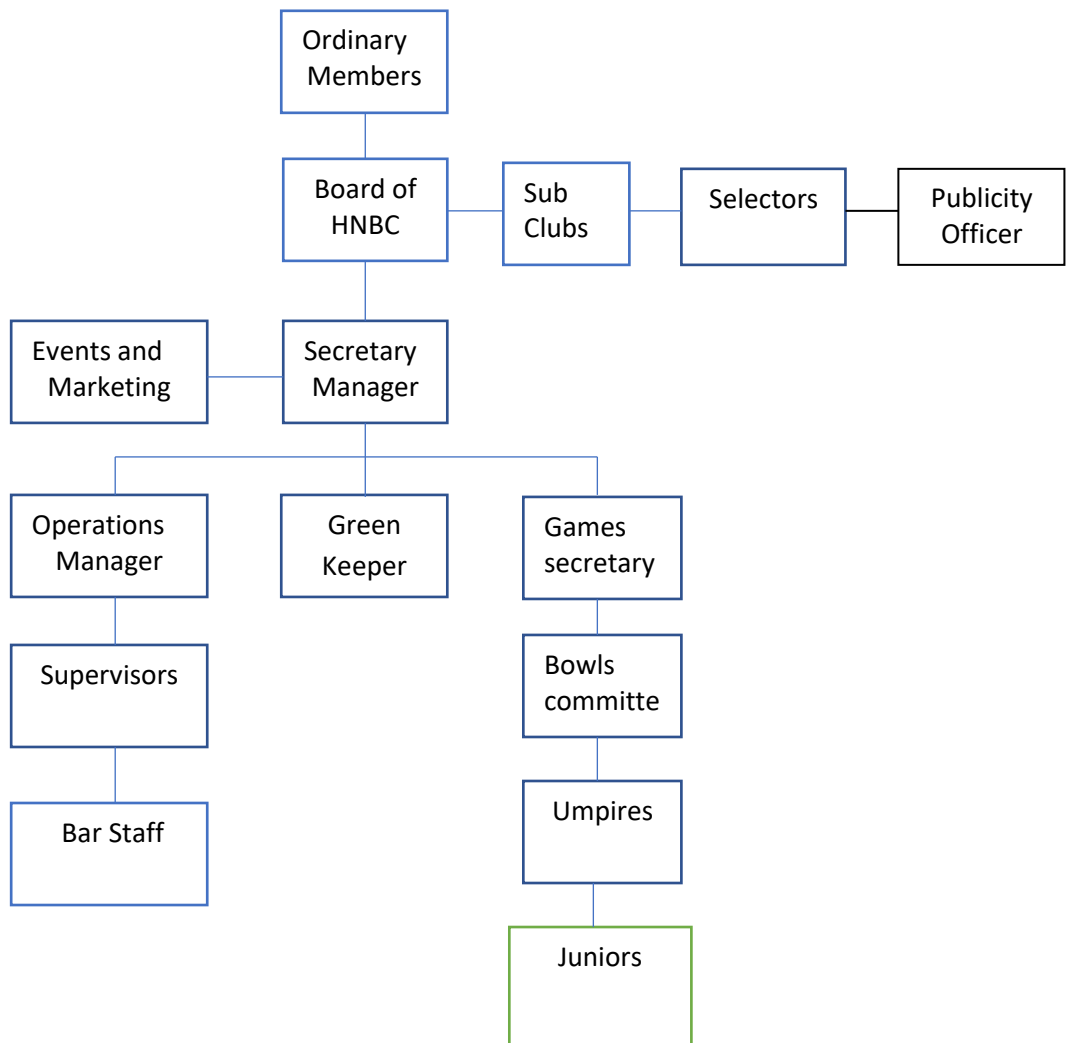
Ordinary Members

Board of HNBC

Sub Clubs

Selectors

Publicity Officer

Events and Marketing

Secretary Manager

Operations Manager

Green Keeper

Games secretary

Supervisors

Bowls committe

Bar Staff

Umpires

Juniors